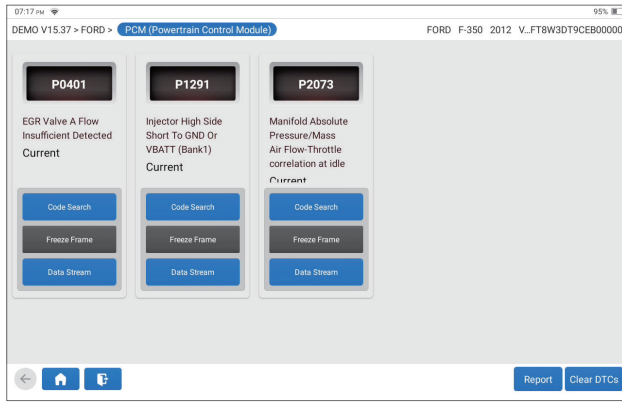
07:17 PM
95%
DEMO V15.37 > FORD > PCM (Powertrain Control Module)
FORD F-350 2012 V...FT8W3DT9CEB00000

P0401
EGR Valve A Flow Insufficient Detected
Current
Code Search
Freeze Frame
Data Stream

P1291
Injector High Side Short To GND Or VBATT (Bank1)
Current
Code Search
Freeze Frame
Data Stream

P2073
Manifold Absolute Pressure/Mass Air Flow-Throttle correlation at idle
Current
Code Search
Freeze Frame
Data Stream

Report
Clear DTCs